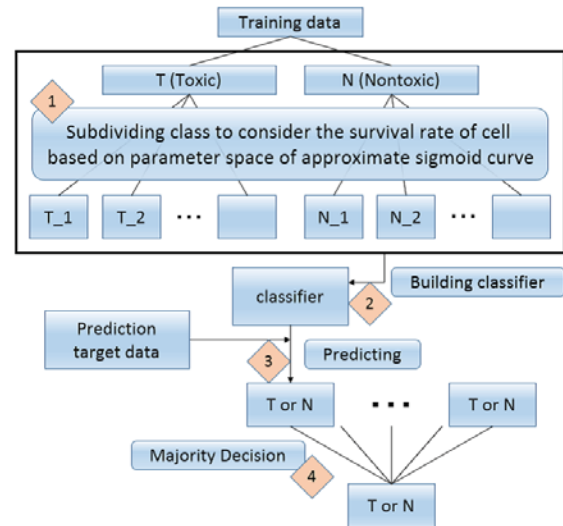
Training data

T (Toxic)

N (Nontoxic)

1

Subdividing class to consider the survival rate of cell based on parameter space of approximate sigmoid curve

T_1

T_2

...

N_1

N_2

...

classifier

2

Building classifier

Prediction target data

3

Predicting

T or N

...

T or N

Majority Decision

4

T or N